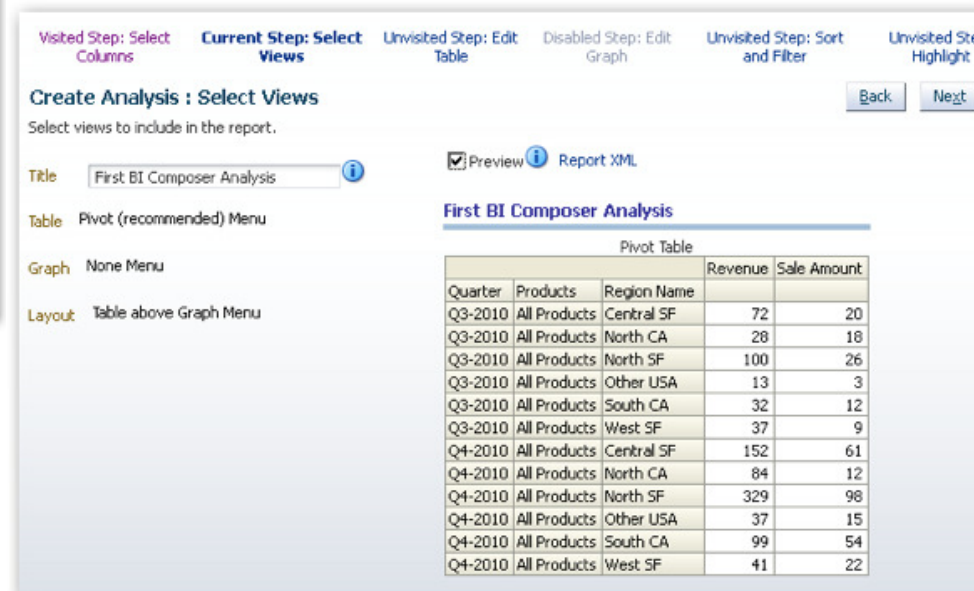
Visited Step: Select Columns Current Step: Select Views Unvisited Step: Edit Table Disabled Step: Edit Graph Unvisited Step: Sort and Filter Unvisited Ste Highlight

Create Analysis : Select Views

Back Next

Select views to include in the report.

Title First BI Composer Analysis

Table Pivot (recommended) Menu

Graph None Menu

Layout Table above Graph Menu

Preview Report XML

First BI Composer Analysis

Pivot Table

| | | | Revenue | Sale Amount |
|---|---|---|---|---|
| Quarter | Products | Region Name | | |
| Q3-2010 | All Products | Central SF | 72 | 20 |
| Q3-2010 | All Products | North CA | 28 | 18 |
| Q3-2010 | All Products | North SF | 100 | 26 |
| Q3-2010 | All Products | Other USA | 13 | 3 |
| Q3-2010 | All Products | South CA | 32 | 12 |
| Q3-2010 | All Products | West SF | 37 | 9 |
| Q4-2010 | All Products | Central SF | 152 | 61 |
| Q4-2010 | All Products | North CA | 84 | 12 |
| Q4-2010 | All Products | North SF | 329 | 98 |
| Q4-2010 | All Products | Other USA | 37 | 15 |
| Q4-2010 | All Products | South CA | 99 | 54 |
| Q4-2010 | All Products | West SF | 41 | 22 |